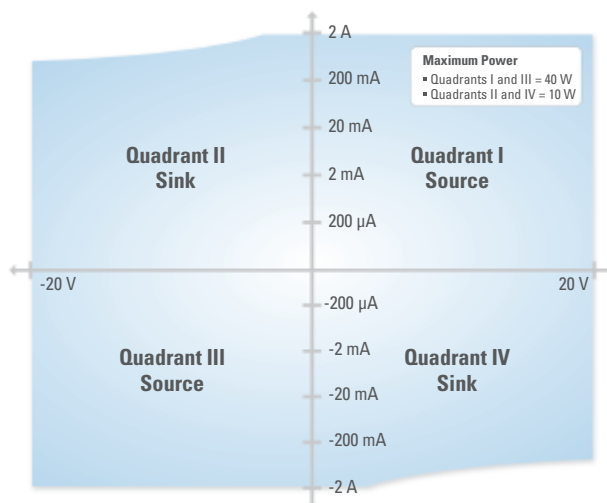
2 A
200 mA
20 mA
2 mA
200 µA
-200 µA
-2 mA
-20 mA
-200 mA
-2 A

Maximum Power
▪ Quadrants I and III = 40 W
▪ Quadrants II and IV = 10 W

Quadrant II
Sink

Quadrant I
Source

-20 V

20 V

Quadrant III
Source

Quadrant IV
Sink